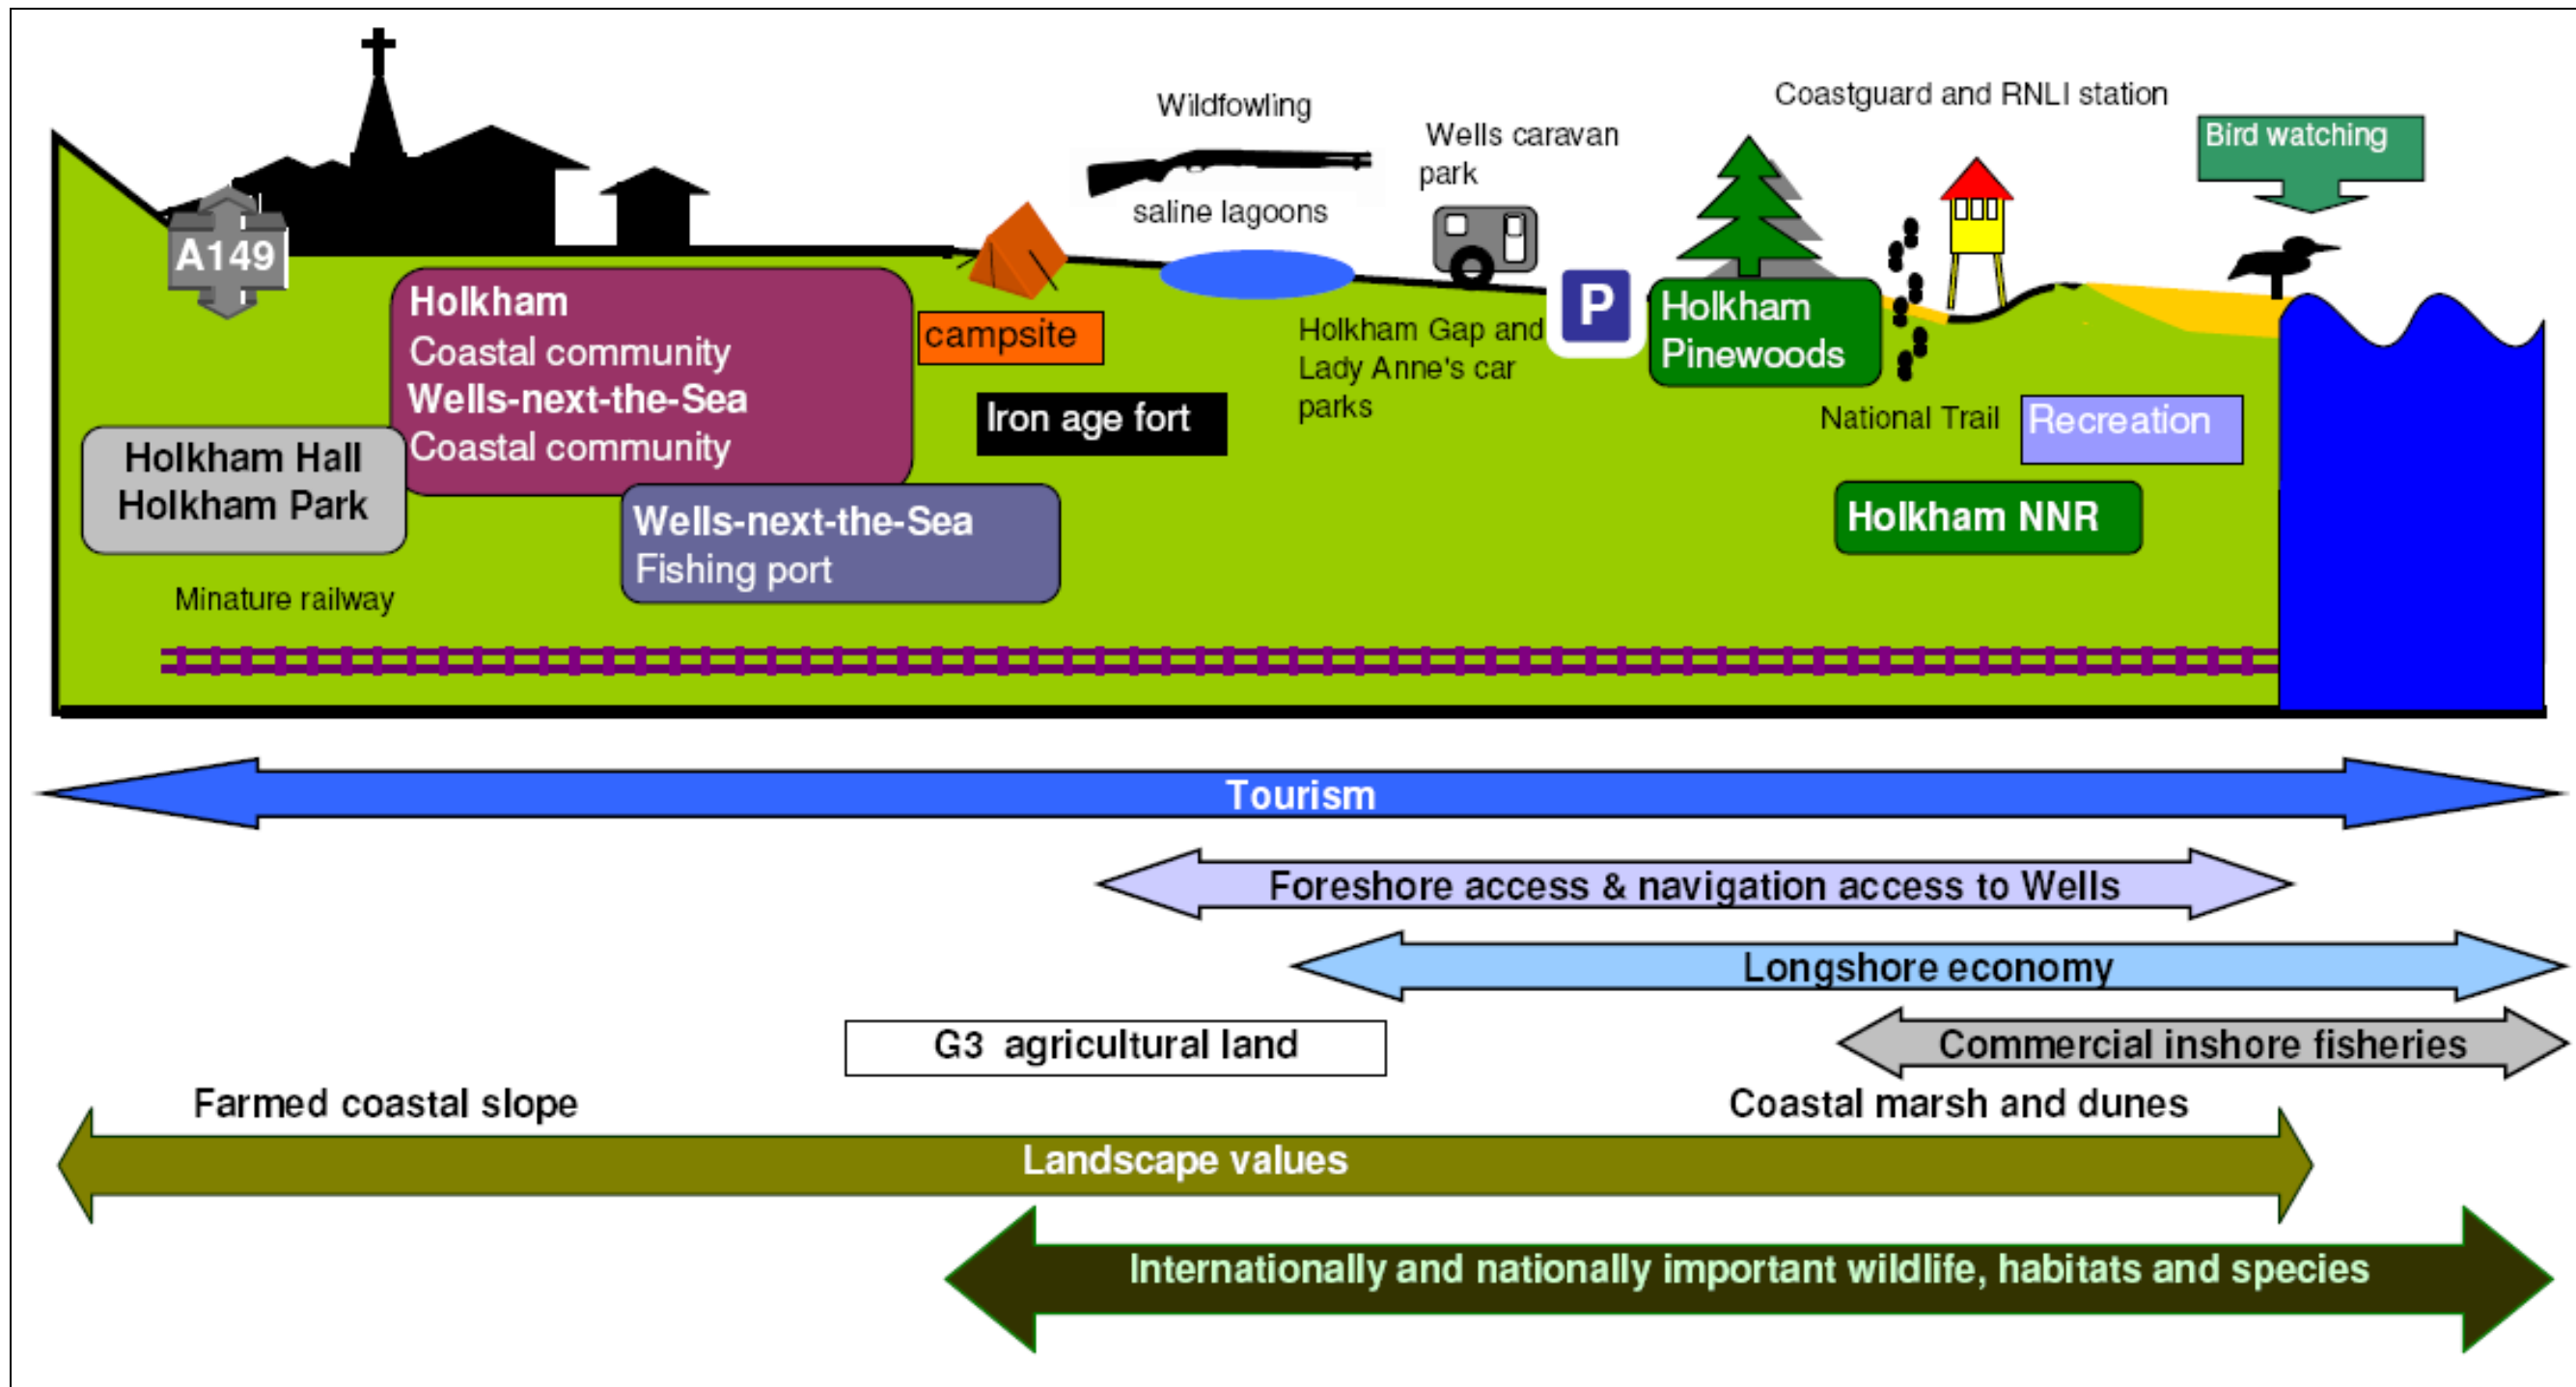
Wildfowling

saline lagoons

Wells caravan park

Coastguard and RNLI station

Bird watching

A149

Holkham
Coastal community
Wells-next-the-Sea
Coastal community

campsite

Iron age fort

Holkham Gap and Lady Anne's car parks

P

Holkham Pinewoods

National Trail

Recreation

Holkham Hall
Holkham Park

Wells-next-the-Sea
Fishing port

Holkham NNR

Minature railway

Tourism

Foreshore access & navigation access to Wells

Longshore economy

G3 agricultural land

Commercial inshore fisheries

Farmed coastal slope

Coastal marsh and dunes

Landscape values

Internationally and nationally important wildlife, habitats and species